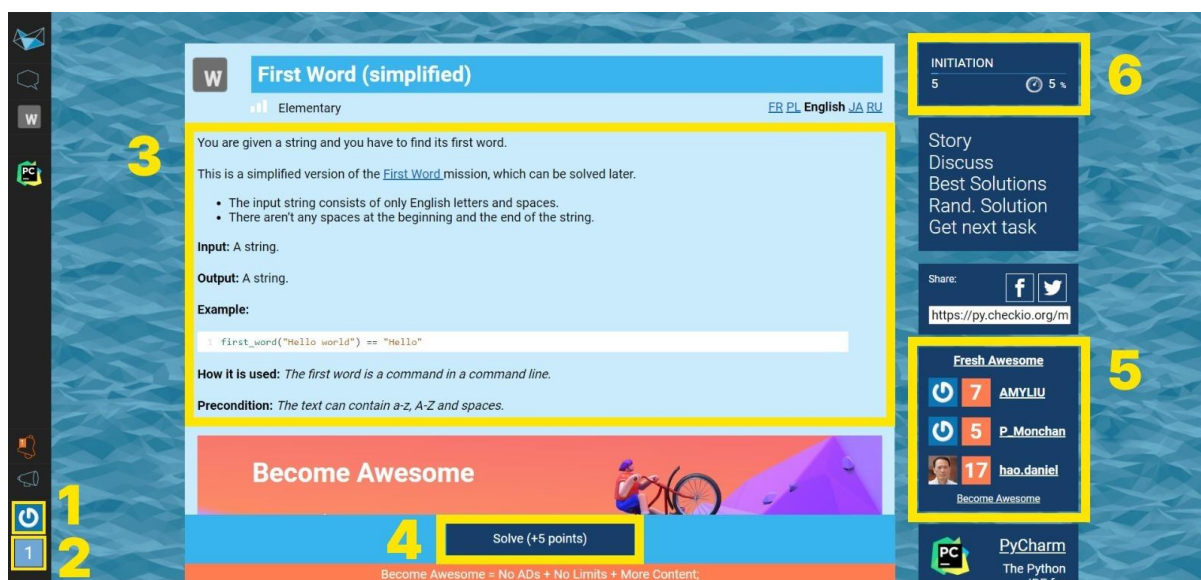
W

PC

W

First Word (simplified)

Elementary

FR PL English JA RU

3

You are given a string and you have to find its first word.

This is a simplified version of the First Word mission, which can be solved later.

- The input string consists of only English letters and spaces.
- There aren't any spaces at the beginning and the end of the string.

**Input:** A string.

**Output:** A string.

**Example:**

1 first_word("Hello world") == "Hello"

**How it is used:** The first word is a command in a command line.

**Precondition:** The text can contain a-z, A-Z and spaces.

Become Awesome

4

Solve (+5 points)

Become Awesome = No ADs + No Limits + More Content;

1

1

2

INITIATION
5
5 %

6

Story
Discuss
Best Solutions
Rand. Solution
Get next task

Share:

https://py.checkio.org/m

5

Fresh Awesome

7 AMYLIU

5 P_Monchan

17 hao.daniel

Become Awesome

PC

PyCharm

The Python